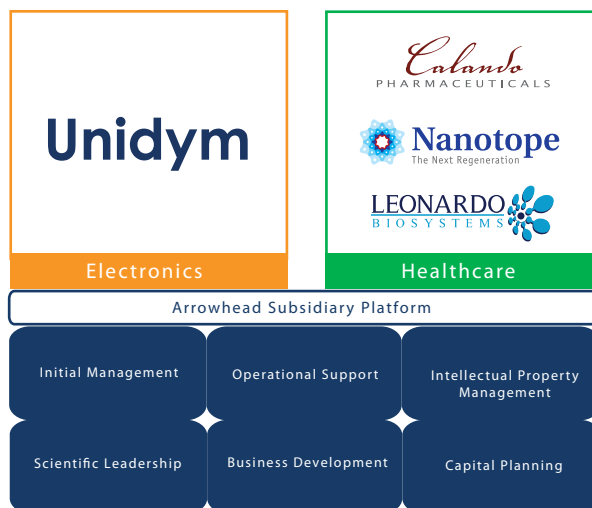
Unidym

Electronics

Calando
PHARMACEUTICALS

Nanotope
The Next Regeneration

LEONARDO
BIOSYSTEMS

Healthcare

Arrowhead Subsidiary Platform

Initial Management

Operational Support

Intellectual Property Management

Scientific Leadership

Business Development

Capital Planning